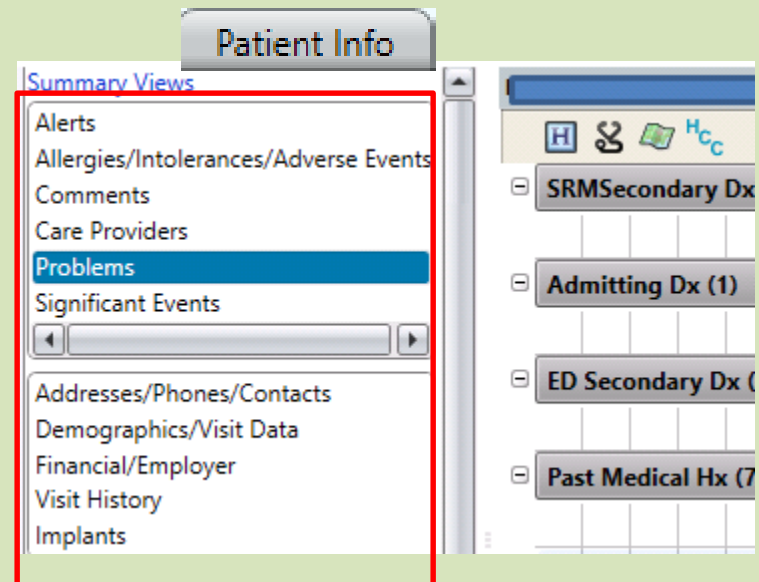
Patient Info

Summary Views

Alerts
Allergies/Intolerances/Adverse Events
Comments
Care Providers
Problems
Significant Events

Addresses/Phones/Contacts
Demographics/Visit Data
Financial/Employer
Visit History
Implants

H
$H_{CC}$

SRMSecondary Dx
Admitting Dx (1)
ED Secondary Dx (
Past Medical Hx (7